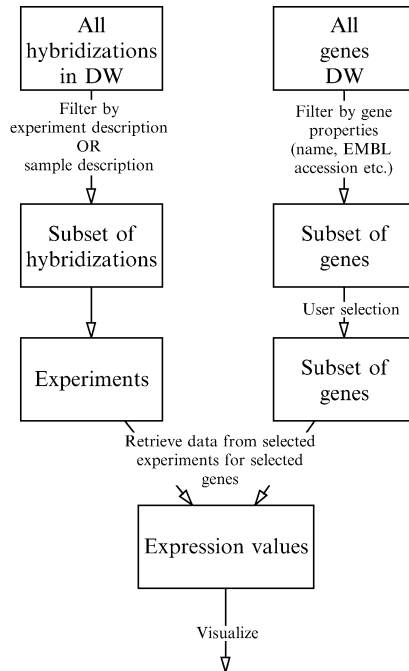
All hybridizations in DW

Filter by experiment description OR sample description

Subset of hybridizations

Experiments

All genes DW

Filter by gene properties (name, EMBL accession etc.)

Subset of genes

User selection

Subset of genes

Retrieve data from selected experiments for selected genes

Expression values

Visualize